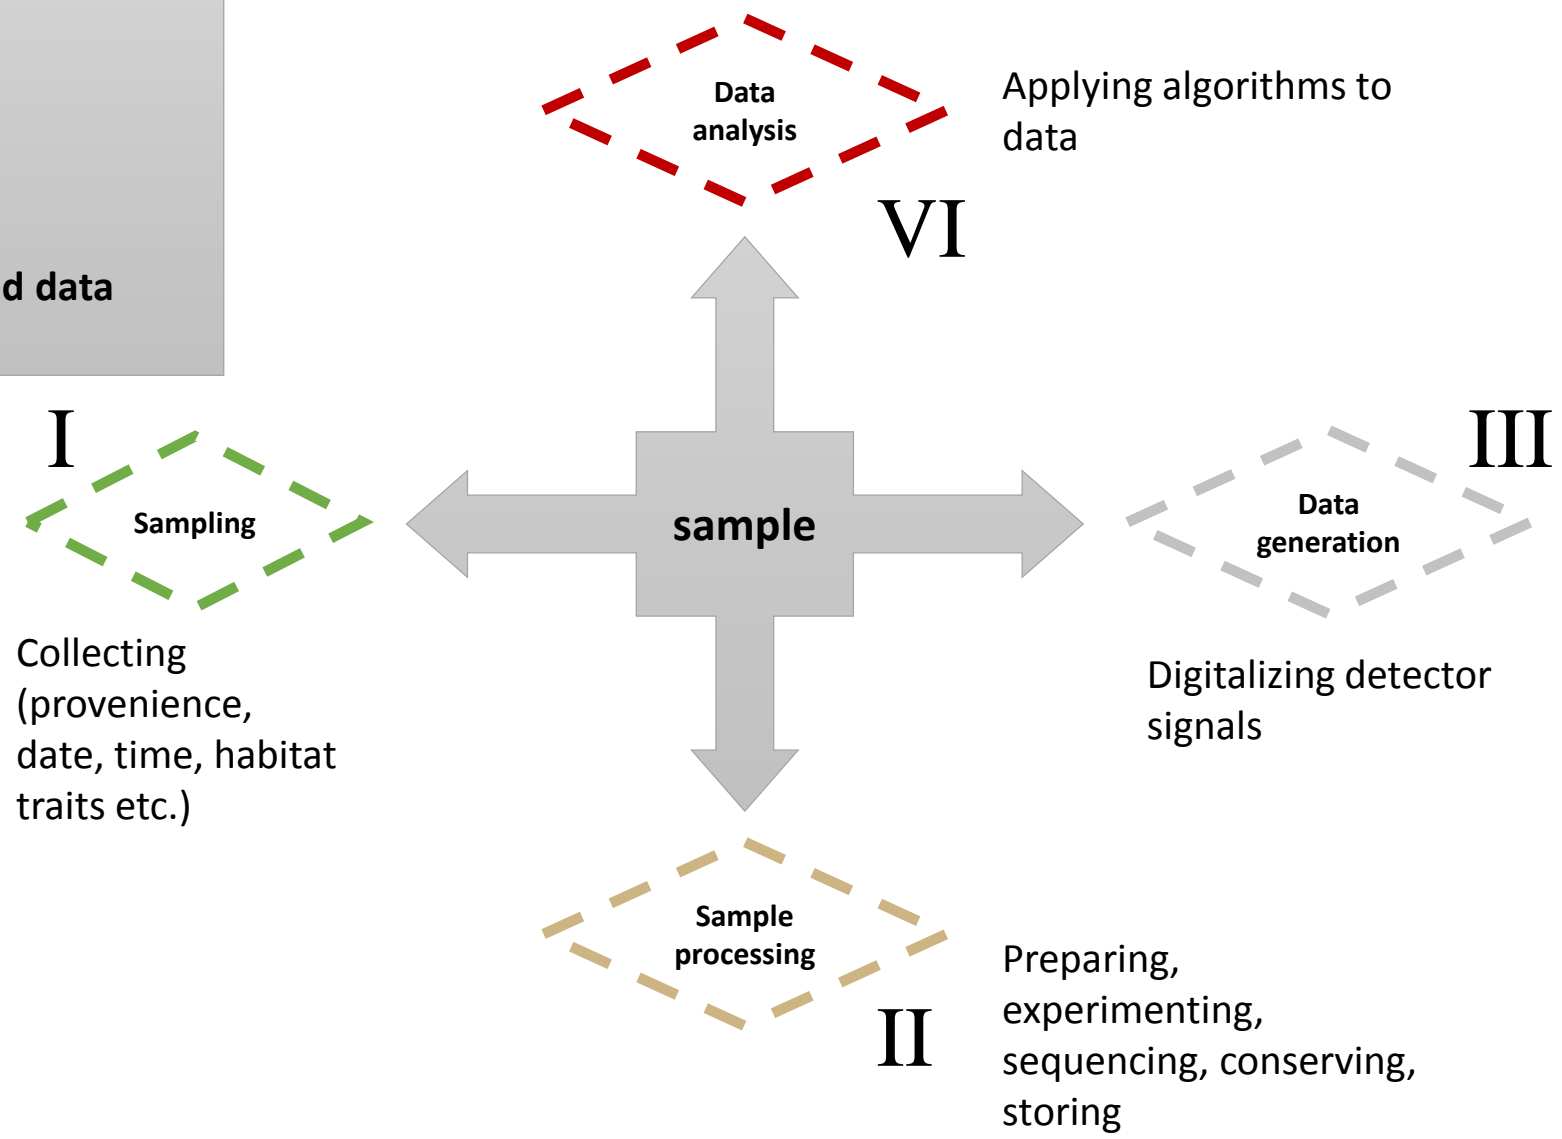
d data

Data analysis

Applying algorithms to data

VI

I

Sampling

sample

III

Data generation

Collecting (provenience, date, time, habitat traits etc.)

Digitalizing detector signals

Sample processing

II

Preparing, experimenting, sequencing, conserving, storing